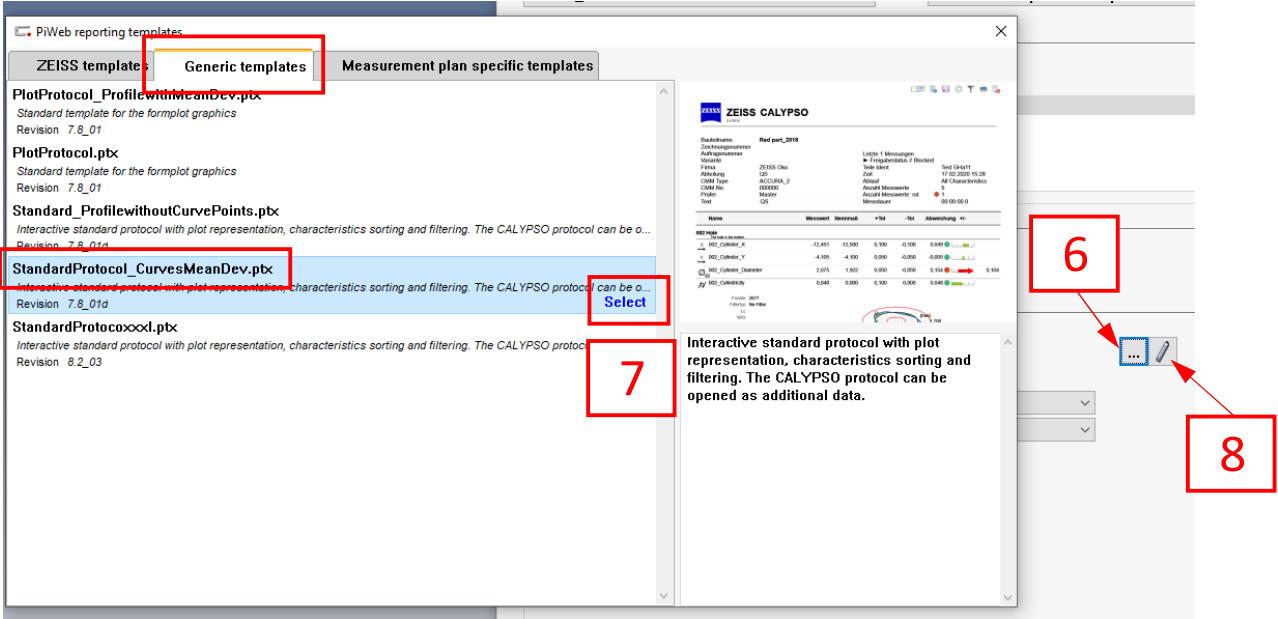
PiWeb reporting templates

ZEISS templates | Generic templates | Measurement plan specific templates

PlotProtocol_ProfilewithMeanDev.ptx
Standard template for the formplot graphics
Revision 7.8_01

PlotProtocol.ptx
Standard template for the formplot graphics
Revision 7.8_01

Standard_ProfilewithoutCurvePoints.ptx
Interactive standard protocol with plot representation, characteristics sorting and filtering. The CALYPSO protocol can be o...
Revision 7.8_01d

StandardProtocol_CurvesMeanDev.ptx
Interactive standard protocol with plot representation, characteristics sorting and filtering. The CALYPSO protocol can be o...
Revision 7.8_01d
Select

StandardProtocoxxxl.ptx
Interactive standard protocol with plot representation, characteristics sorting and filtering. The CALYPSO protoco
Revision 8.2_03

ZEISS CALYPSO

Interactive standard protocol with plot representation, characteristics sorting and filtering. The CALYPSO protocol can be opened as additional data.

6
7
8
...